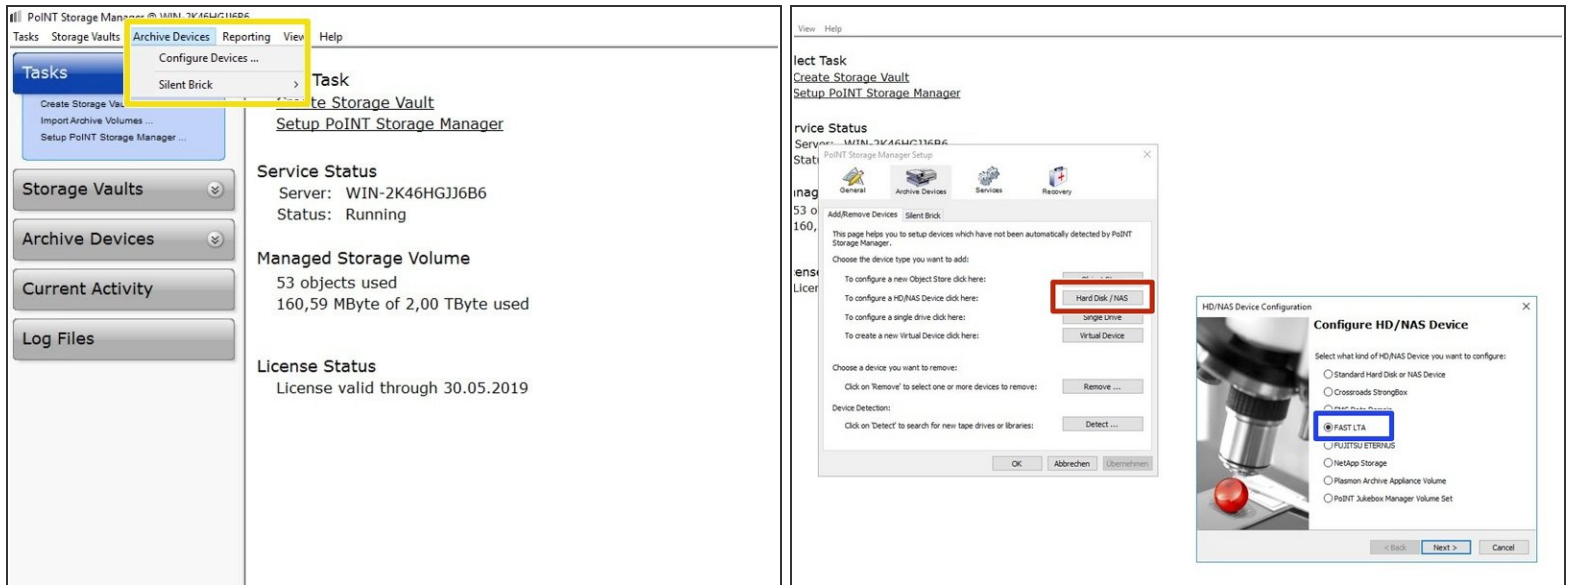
PoINT Storage Manager @ WIN-2K46HGJJ6B6

Tasks Storage Vaults Archive Devices Reporting View Help

Configure Devices ...
Silent Brick

Tasks
Create Storage Va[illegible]
Import Archive Volumes ...
Setup PoINT Storage Manager ...

Storage Vaults
Archive Devices
Current Activity
Log Files

Task
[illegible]te Storage Vault
Setup PoINT Storage Manager

Service Status
Server: WIN-2K46HGJJ6B6
Status: Running

Managed Storage Volume
53 objects used
160,59 MByte of 2,00 TByte used

License Status
License valid through 30.05.2019

View Help

lect Task
Create Storage Vault
Setup PoINT Storage Manager

rvice Status
Server: WIN-2K46HGJJ6B6
Stat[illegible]
nag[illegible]
53 o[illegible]
160,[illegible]
ens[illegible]
Licer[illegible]

PoINT Storage Manager Setup
General Archive Devices Services Recovery
Add/Remove Devices Silent Brick
This page helps you to setup devices which have not been automatically detected by PoINT Storage Manager.
Choose the device type you want to add:
To configure a new Object Store click here: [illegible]
To configure a HD/NAS Device click here: Hard Disk / NAS
To configure a single drive click here: Single Drive
To create a new Virtual Device click here: Virtual Device
Choose a device you want to remove:
Click on 'Remove' to select one or more devices to remove: Remove ...
Device Detection:
Click on 'Detect' to search for new tape drives or libraries: Detect ...
OK Abbrechen Übernehmen

HD/NAS Device Configuration
Configure HD/NAS Device
Select what kind of HD/NAS Device you want to configure:
Standard Hard Disk or NAS Device
Crossroads StrongBox
EMC Data Domain
FAST LTA
FUJITSU ETERNUS
NetApp Storage
Plasmon Archive Appliance Volume
PoINT Jukebox Manager Volume Set
< Back Next > Cancel